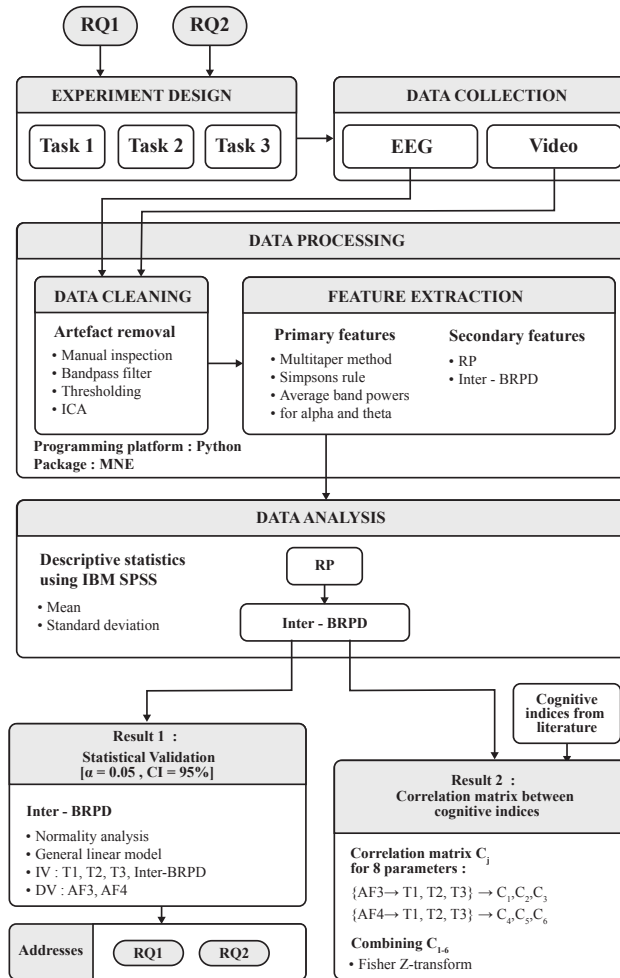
RQ1

RQ2

EXPERIMENT DESIGN

Task 1

Task 2

Task 3

DATA COLLECTION

EEG

Video

DATA PROCESSING

DATA CLEANING

Artefact removal

• Manual inspection
• Bandpass filter
• Thresholding
• ICA

FEATURE EXTRACTION

Primary features

• Multitaper method
• Simpsons rule
• Average band powers
• for alpha and theta

Secondary features

• RP
• Inter - BRPD

Programming platform : Python
Package : MNE

DATA ANALYSIS

Descriptive statistics using IBM SPSS

• Mean
• Standard deviation

RP

Inter - BRPD

Cognitive indices from literature

Result 1 :
Statistical Validation
[α = 0.05 , CI = 95%]

Inter - BRPD

• Normality analysis
• General linear model
• IV : T1, T2, T3, Inter-BRPD
• DV : AF3, AF4

Addresses

RQ1

RQ2

Result 2 :
Correlation matrix between cognitive indices

Correlation matrix $C_j$ for 8 parameters :

$\{AF3 \rightarrow T1, T2, T3\} \rightarrow C_1, C_2, C_3$

$\{AF4 \rightarrow T1, T2, T3\} \rightarrow C_4, C_5, C_6$

Combining $C_{1\text{-}6}$

• Fisher Z-transform